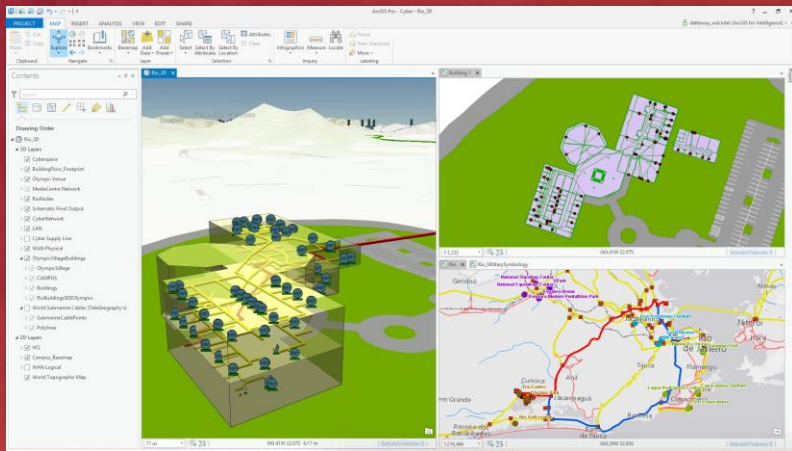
ArcGIS Pro - Cyber - Rio_3D

PROJECT MAP INSERT ANALYSIS VIEW EDIT SHARE

Paste Cut Copy
Clipboard

Explore Bookmarks
Navigate

Basemap Add Data Add Preset
Layer

Select Select By Attributes Select By Location Attributes Clear
Selection

Infographics Measure Locate
Inquiry

Pause View Unplaced More
Labeling

Contents

Search

Drawing Order

Rio_3D

3D Layers
Cyberspace
BuildingFloor_Footprint
Olympic Venue
MediaCentre Network
RioNodes
Schematic Final Output
CyberNetwork
LAN
Cyber Supply Line
WAN Physical
OlympicVillageBuildings
OlympicVillage
CAMPUS
Buildings
RioBuildingsSDEOlympics
World Submarine Cables (TeleGeography's)
SubmarineCablePoints
Polylines
2D Layers
HQ
Campus_Basemap
WAN Logical
World Topographic Map

Rio_3D

Building 1

Rio Rio_MilitarySymbology

1:1,220

043.41W 22.97S

Selected Features: 0

National Olympic Centre
National Equestrian Centre
Deodoro Modern Pentathlon Park
Gericinó
Niterói
de Janeiro
Flamengo
Tijuca
Copacabana
Lagoa
Curicica
Anil
Jacarepaguá
Campo Grande
Recreio dos Bandeirantes
Barra da Tijuca

1:219,466

043.39W 22.83S

Selected Features: 0

75 m

043.41W 22.97S 6.17 m

Selected Features: 0